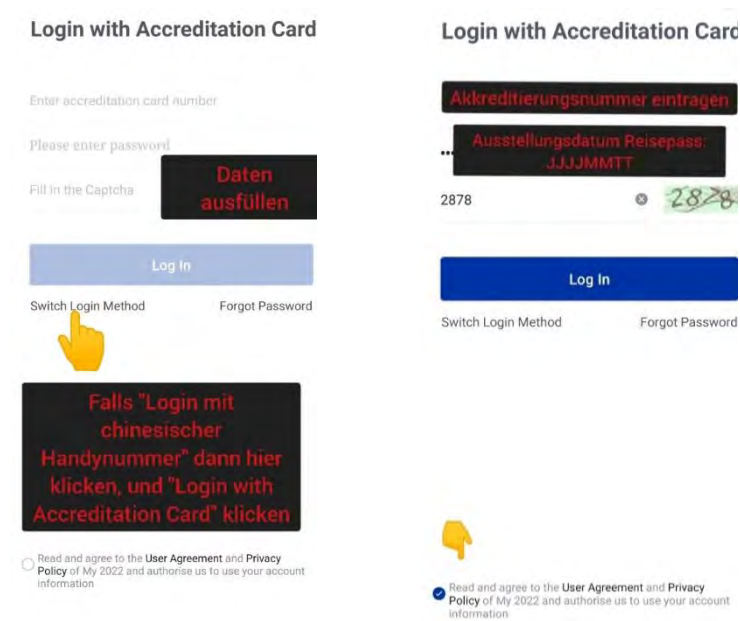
Login with Accreditation Card

Enter accreditation card number

Please enter password

Fill in the Captcha

Daten ausfüllen

Log In

Switch Login Method

Forgot Password

Falls "Login mit chinesischer Handynummer" dann hier klicken, und "Login with Accreditation Card" klicken

Read and agree to the User Agreement and Privacy Policy of My 2022 and authorise us to use your account information

Login with Accreditation Card

Akkreditierungsnummer eintragen

Ausstellungsdatum Reisepass: JJJJMMTT

2878

2878

Log In

Switch Login Method

Forgot Password

Read and agree to the User Agreement and Privacy Policy of My 2022 and authorise us to use your account information